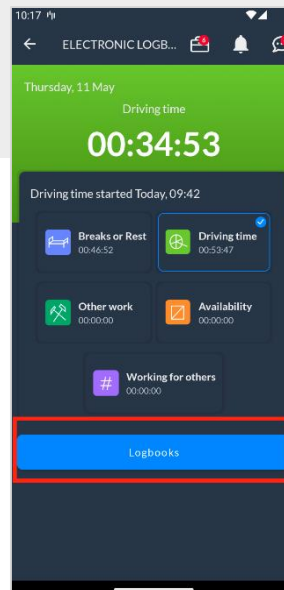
10:17

ELECTRONIC LOGB...

Thursday, 11 May

Driving time

00:34:53

Driving time started Today, 09:42

Breaks or Rest
00:46:52

Driving time
00:53:47

Other work
00:00:00

Availability
00:00:00

Working for others
00:00:00

Logbooks